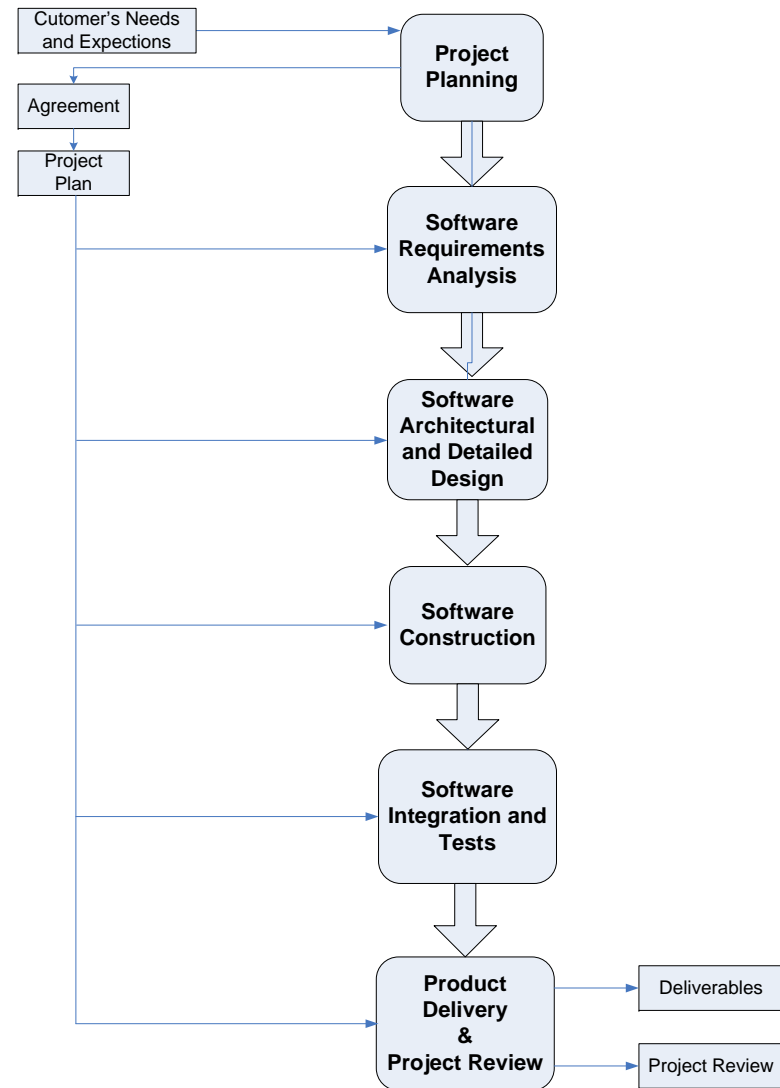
Cutomer's Needs and Expections

Project Planning

Agreement

Project Plan

Software Requirements Analysis

Software Architectural and Detailed Design

Software Construction

Software Integration and Tests

Product Delivery & Project Review

Deliverables

Project Review